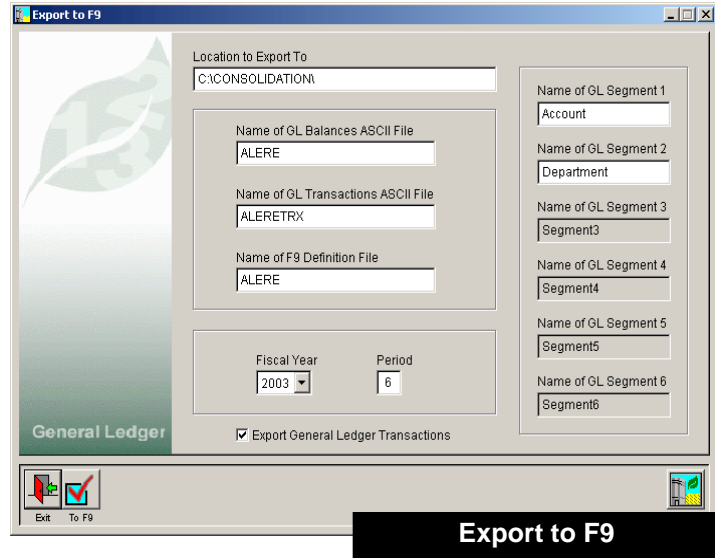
Export to F9

Location to Export To
C:\CONSOLIDATION\

Name of GL Balances ASCII File
ALERE

Name of GL Transactions ASCII File
ALERETRX

Name of F9 Definition File
ALERE

Fiscal Year
2003

Period
6

Name of GL Segment 1
Account

Name of GL Segment 2
Department

Name of GL Segment 3
Segment3

Name of GL Segment 4
Segment4

Name of GL Segment 5
Segment5

Name of GL Segment 6
Segment6

General Ledger

☑ Export General Ledger Transactions

Exit
To F9

Export to F9